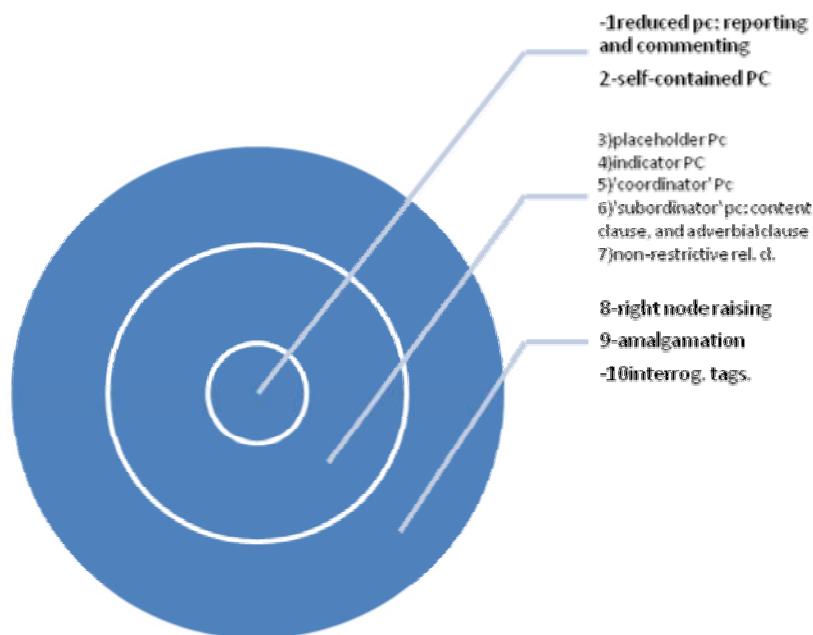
-1reduced pc: reporting and commenting
2-self-contained PC

3)placeholder Pc
4)indicator PC
5)'coordinator' Pc
6)'subordinator' pc: content clause, and adverbial clause
7)non-restrictive rel. cl.

8-right node raising
9-amalgamation
-10interrog. tags.